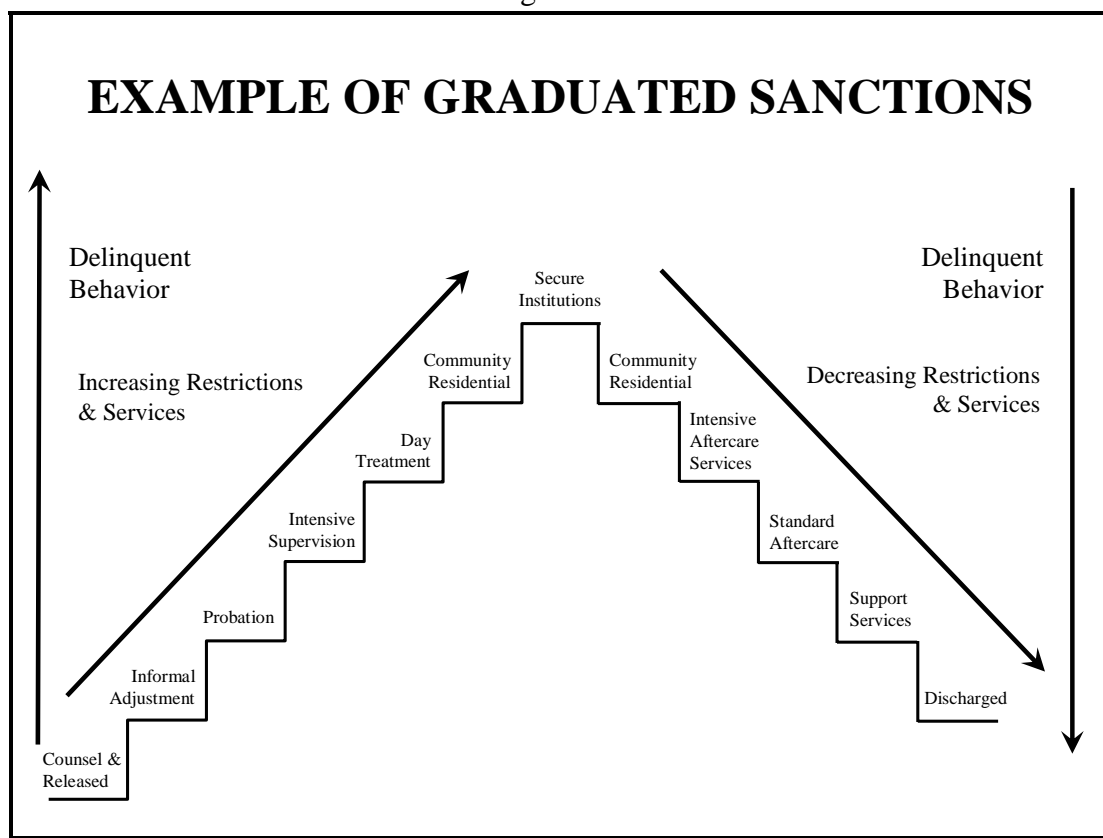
EXAMPLE OF GRADUATED SANCTIONS

Delinquent Behavior

Increasing Restrictions & Services

Counsel & Released

Informal Adjustment

Probation

Intensive Supervision

Day Treatment

Community Residential

Secure Institutions

Community Residential

Intensive Aftercare Services

Standard Aftercare

Support Services

Discharged

Delinquent Behavior

Decreasing Restrictions & Services